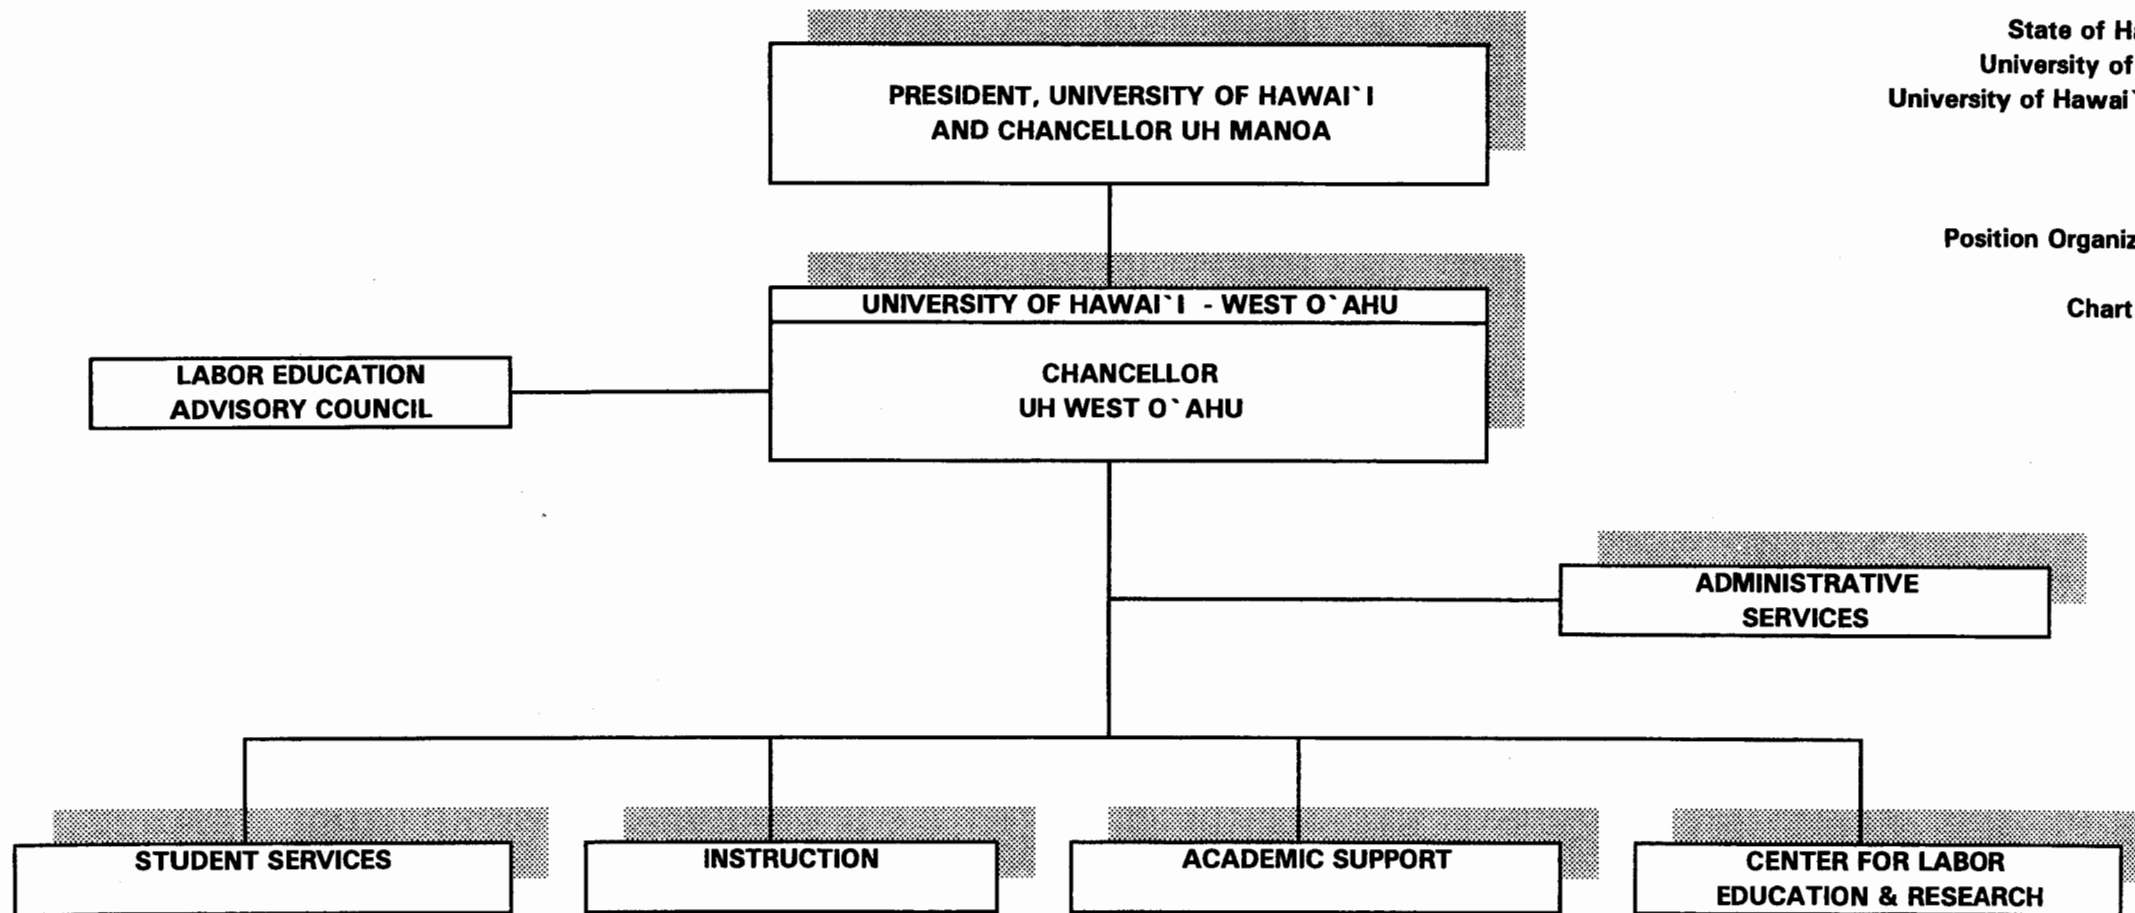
State of Ha
University of
University of Hawai`

Position Organiz

Chart

PRESIDENT, UNIVERSITY OF HAWAI`I AND CHANCELLOR UH MANOA

UNIVERSITY OF HAWAI`I - WEST O`AHU

CHANCELLOR UH WEST O`AHU

LABOR EDUCATION ADVISORY COUNCIL

ADMINISTRATIVE SERVICES

STUDENT SERVICES

INSTRUCTION

ACADEMIC SUPPORT

CENTER FOR LABOR EDUCATION & RESEARCH